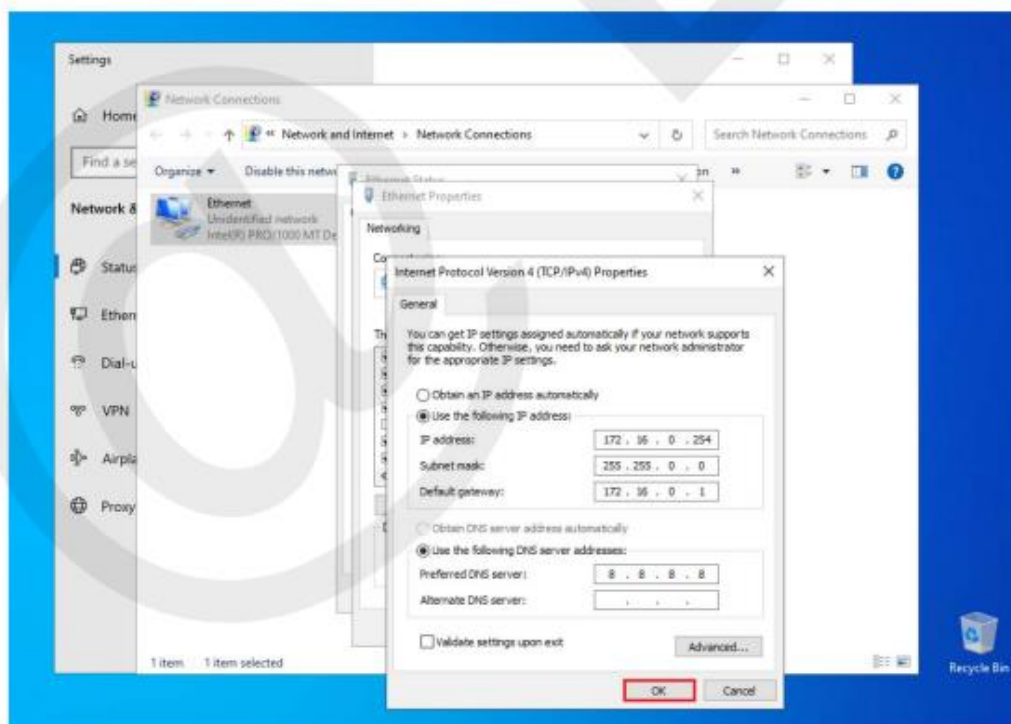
Settings

Home

Find a se

Network &

Status

Ethern

Dial-u

VPN

Airpla

Proxy

Network Connections

« Network and Internet > Network Connections

Search Network Connections

Organize ▾ Disable this netw

Ethernet
Unidentified network
Intel(R) PRO/1000 MT De

1 item 1 item selected

Ethernet Status

Ethernet Properties

Networking

Internet Protocol Version 4 (TCP/IPv4) Properties

General

You can get IP settings assigned automatically if your network supports this capability. Otherwise, you need to ask your network administrator for the appropriate IP settings.

Obtain an IP address automatically

Use the following IP address:

IP address: 172 . 16 . 0 . 254

Subnet mask: 255 . 255 . 0 . 0

Default gateway: 172 . 16 . 0 . 1

Obtain DNS server address automatically

Use the following DNS server addresses:

Preferred DNS server: 8 . 8 . 8 . 8

Alternate DNS server: . . .

Validate settings upon exit

Advanced...

OK Cancel

Recycle Bin